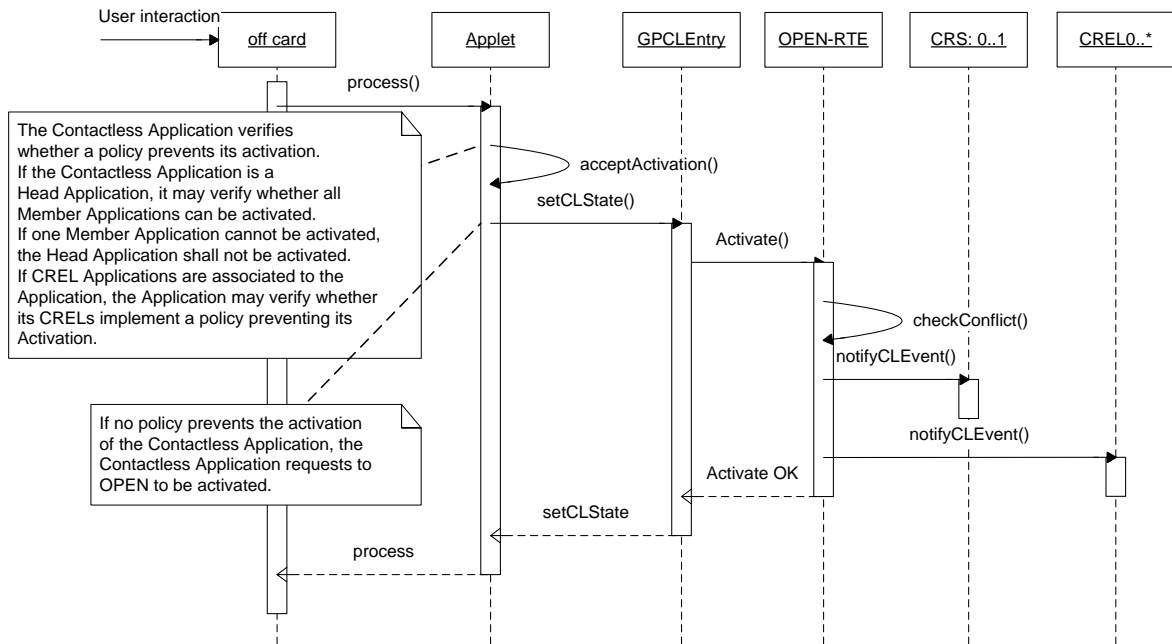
User interaction

off card

Applet

GPCLEntry

OPEN-RTE

CRS: 0..1

CREL0..*

process()

The Contactless Application verifies whether a policy prevents its activation. If the Contactless Application is a Head Application, it may verify whether all Member Applications can be activated. If one Member Application cannot be activated, the Head Application shall not be activated. If CREL Applications are associated to the Application, the Application may verify whether its CRELs implement a policy preventing its Activation.

acceptActivation()

setCLState()

Activate()

checkConflict()

notifyCLEvent()

If no policy prevents the activation of the Contactless Application, the Contactless Application requests to OPEN to be activated.

notifyCLEvent()

Activate OK

setCLState

process